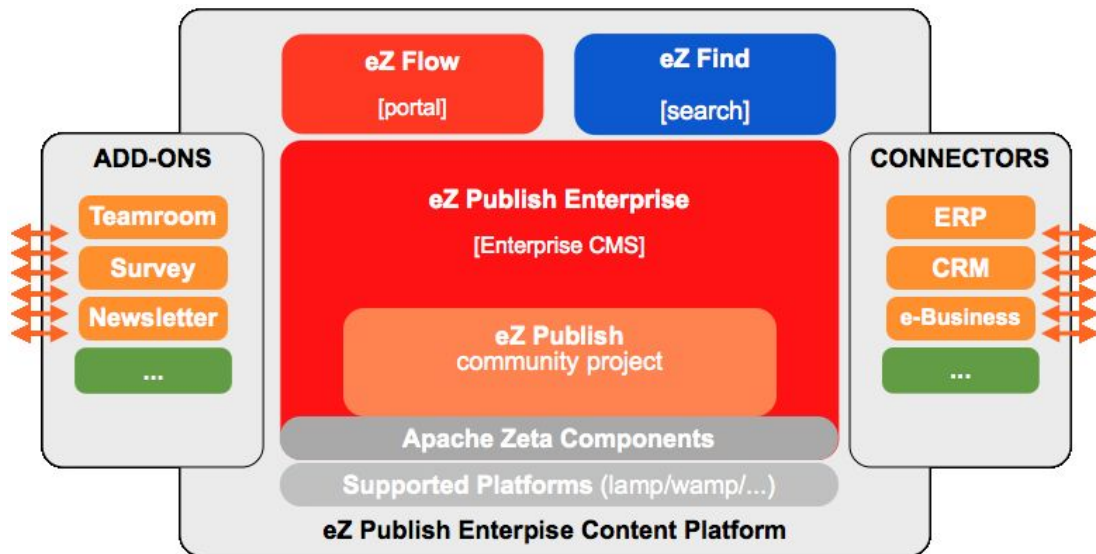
eZ Flow
[portal]

eZ Find
[search]

ADD-ONS
Teamroom
Survey
Newsletter
...

eZ Publish Enterprise
[Enterprise CMS]

eZ Publish
community project

CONNECTORS
ERP
CRM
e-Business
...

Apache Zeta Components

Supported Platforms (lamp/wamp/...)

eZ Publish Enterprise Content Platform